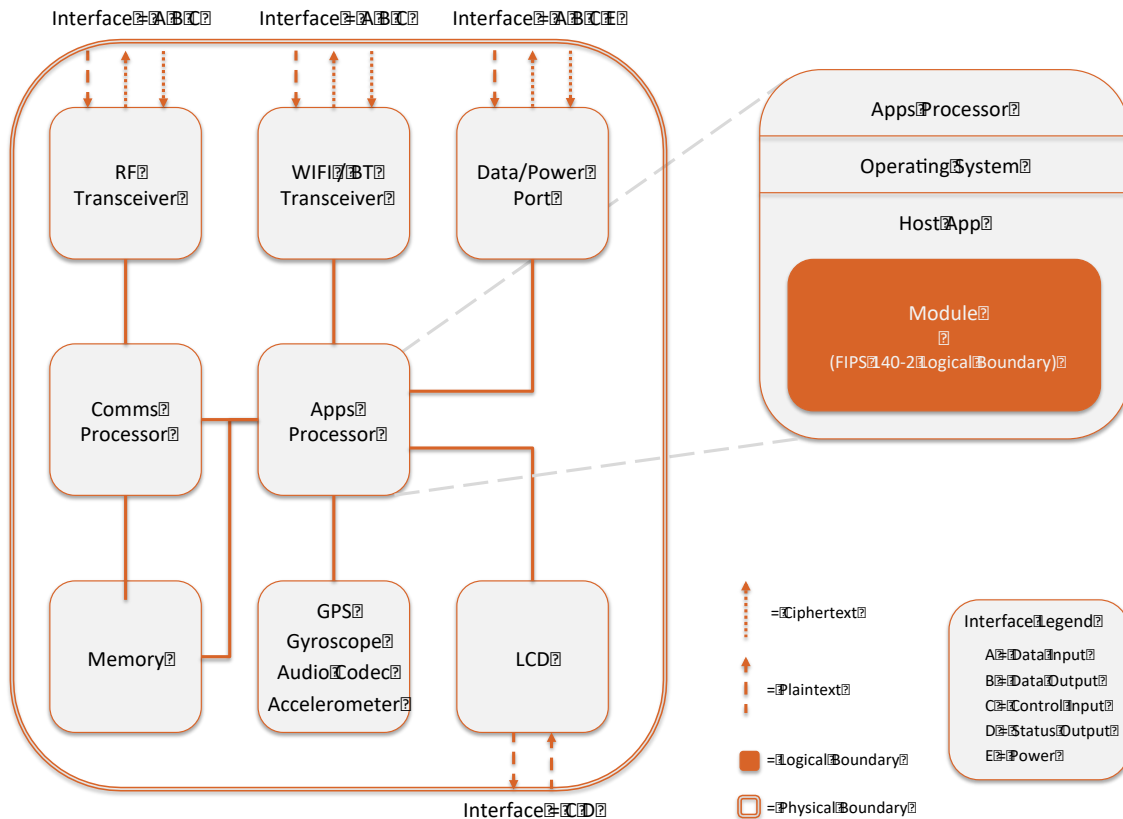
Interface: A, B, C

Interface: A, B, C

Interface: A, B, C, E

RF Transceiver

WIFI / BT Transceiver

Data/Power Port

Comms Processor

Apps Processor

Memory

GPS
Gyroscope
Audio Codec
Accelerometer

LCD

Interface: C, D

Apps Processor

Operating System

Host App

Module

(FIPS 140-2 Logical Boundary)

= Ciphertext

= Plaintext

= Logical Boundary

= Physical Boundary

Interface Legend

A = Data Input
B = Data Output
C = Control Input
D = Status Output
E = Power